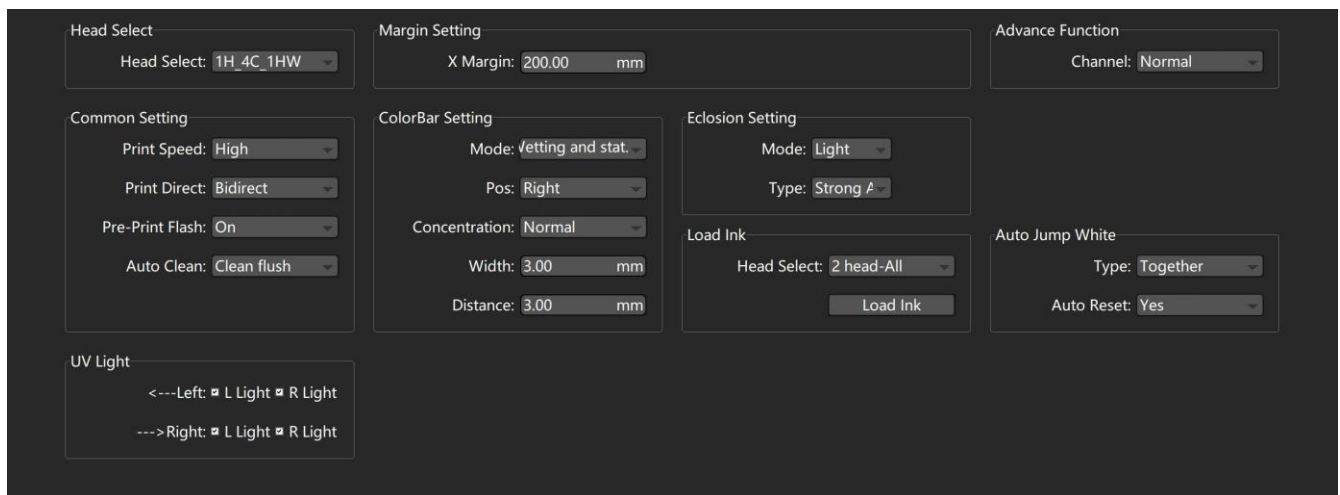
Head Select
Head Select: 1H_4C_1HW

Margin Setting
X Margin: 200.00 mm

Advance Function
Channel: Normal

Common Setting
Print Speed: High
Print Direct: Bidirect
Pre-Print Flash: On
Auto Clean: Clean flush

ColorBar Setting
Mode: Vetting and stat.
Pos: Right
Concentration: Normal
Width: 3.00 mm
Distance: 3.00 mm

Eclosion Setting
Mode: Light
Type: Strong A

Load Ink
Head Select: 2 head-All
Load Ink

Auto Jump White
Type: Together
Auto Reset: Yes

UV Light
<---Left: L Light R Light
--->Right: L Light R Light